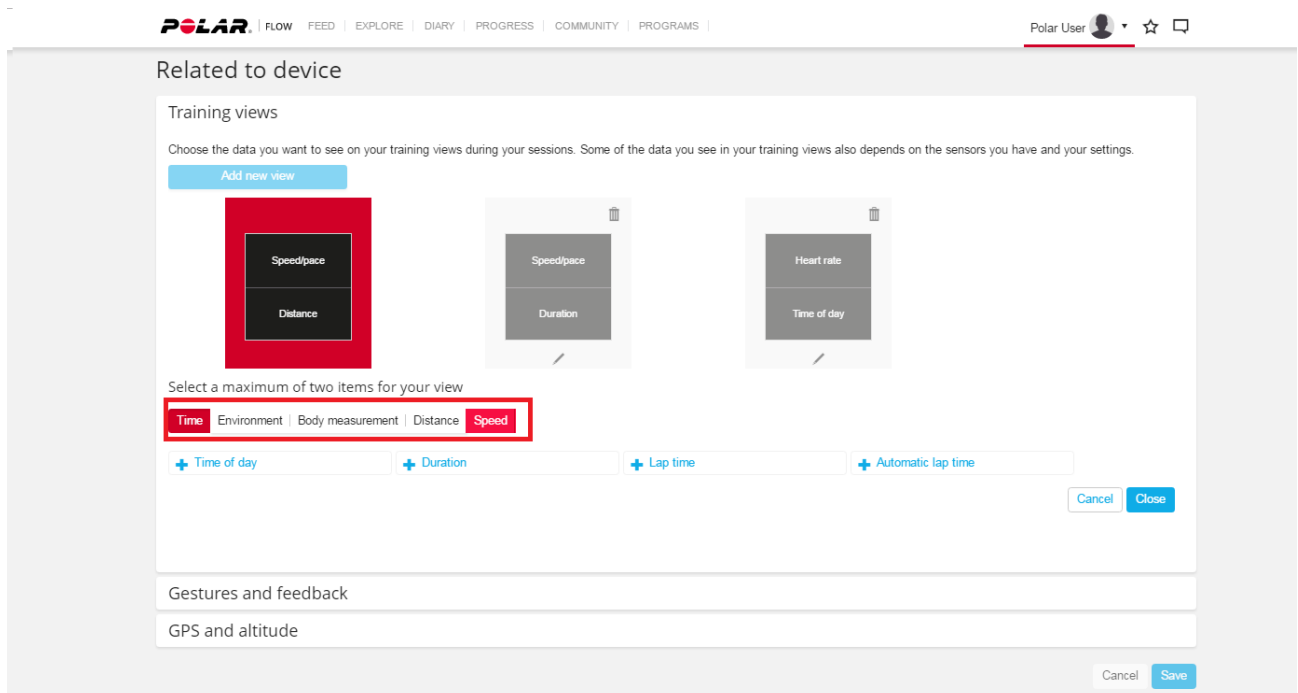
POLAR. FLOW | FEED | EXPLORE | DIARY | PROGRESS | COMMUNITY | PROGRAMS

Polar User

Related to device

Training views

Choose the data you want to see on your training views during your sessions. Some of the data you see in your training views also depends on the sensors you have and your settings.

Add new view

Speed/pace
Distance

Speed/pace
Duration

Heart rate
Time of day

Select a maximum of two items for your view

Time | Environment | Body measurement | Distance | Speed

+ Time of day
+ Duration
+ Lap time
+ Automatic lap time

Cancel
Close

Gestures and feedback

GPS and altitude

Cancel
Save